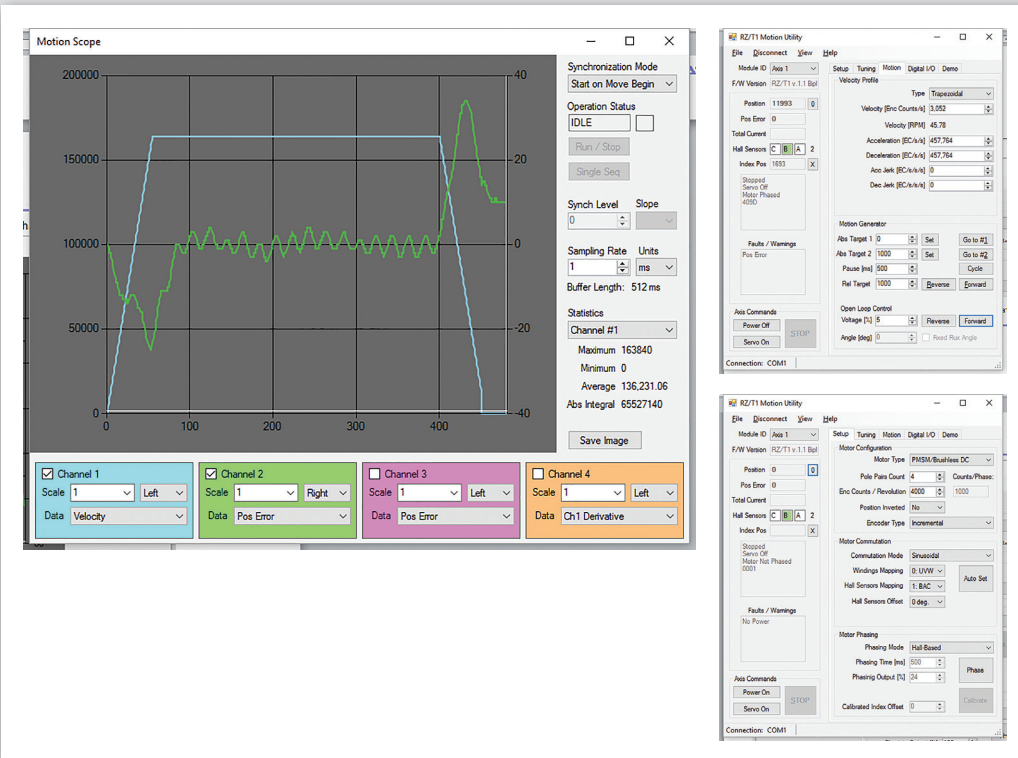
Motion Scope

200000
150000
100000
50000
0
0 100 200 300 400
40
20
0
-20
-40

Synchronization Mode
Start on Move Begin
Operation Status
IDLE
Run / Stop
Single Seq
Synch Level
0
Slope
Sampling Rate
1
Units
ms
Buffer Length: 512 ms
Statistics
Channel #1
Maximum 163840
Minimum 0
Average 136,231.06
Abs Integral 65527140
Save Image

Channel 1
Scale 1 Left
Data Velocity

Channel 2
Scale 1 Right
Data Pos Error

Channel 3
Scale 1 Left
Data Pos Error

Channel 4
Scale 1 Left
Data Ch1 Derivative

RZ/T1 Motion Utility
File Disconnect View Help
Module ID Axis 1
F/W Version RZ/T1 v.1.1 Bpl
Setup Tuning Motion Digital I/O Demo
Position 11993 0
Pos Error 0
Total Current
Hall Sensors C B A 2
Index Pos 1693 X
Stopped
Servo Off
Motor Phased
409D
Faults / Warnings
Pos Error
Axis Commands
Power Off
Servo On
STOP
Velocity Profile
Type Trapezoidal
Velocity [Enc Counts/s] 3,052
Velocity [RPM] 45.78
Acceleration [EC/s/s] 457,764
Deceleration [EC/s/s] 457,764
Acc Jerk [EC/s/s/s] 0
Dec Jerk [EC/s/s/s] 0
Motion Generator
Abs Target 1 0 Set Go to #1
Abs Target 2 1000 Set Go to #2
Pause [ms] 500 Cycle
Rel Target 1000 Reverse Forward
Open Loop Control
Voltage [%] 5 Reverse Forward
Angle [deg] 0 Fixed Flux Angle
Connection: COM1

RZ/T1 Motion Utility
File Disconnect View Help
Module ID Axis 1
F/W Version RZ/T1 v.1.1 Bpl
Setup Tuning Motion Digital I/O Demo
Position 0 0
Pos Error 0
Total Current
Hall Sensors C B A 2
Index Pos X
Stopped
Servo Off
Motor Not Phased
0001
Faults / Warnings
No Power
Axis Commands
Power On
Servo On
STOP
Motor Configuration
Motor Type PMSM/Brushless DC
Pole Pairs Count 4 Counts/Phase:
Enc Counts / Revolution 4000 1000
Position Inverted No
Encoder Type Incremental
Motor Commutation
Commutation Mode Sinusoidal
Windings Mapping 0: UVW
Hall Sensors Mapping 1: BAC
Hall Sensors Offset 0 deg.
Auto Set
Motor Phasing
Phasing Mode Hall-Based
Phasing Time [ms] 500
Phasing Output [%] 24
Phase
Calibrated Index Offset 0
Calibrate
Connection: COM1